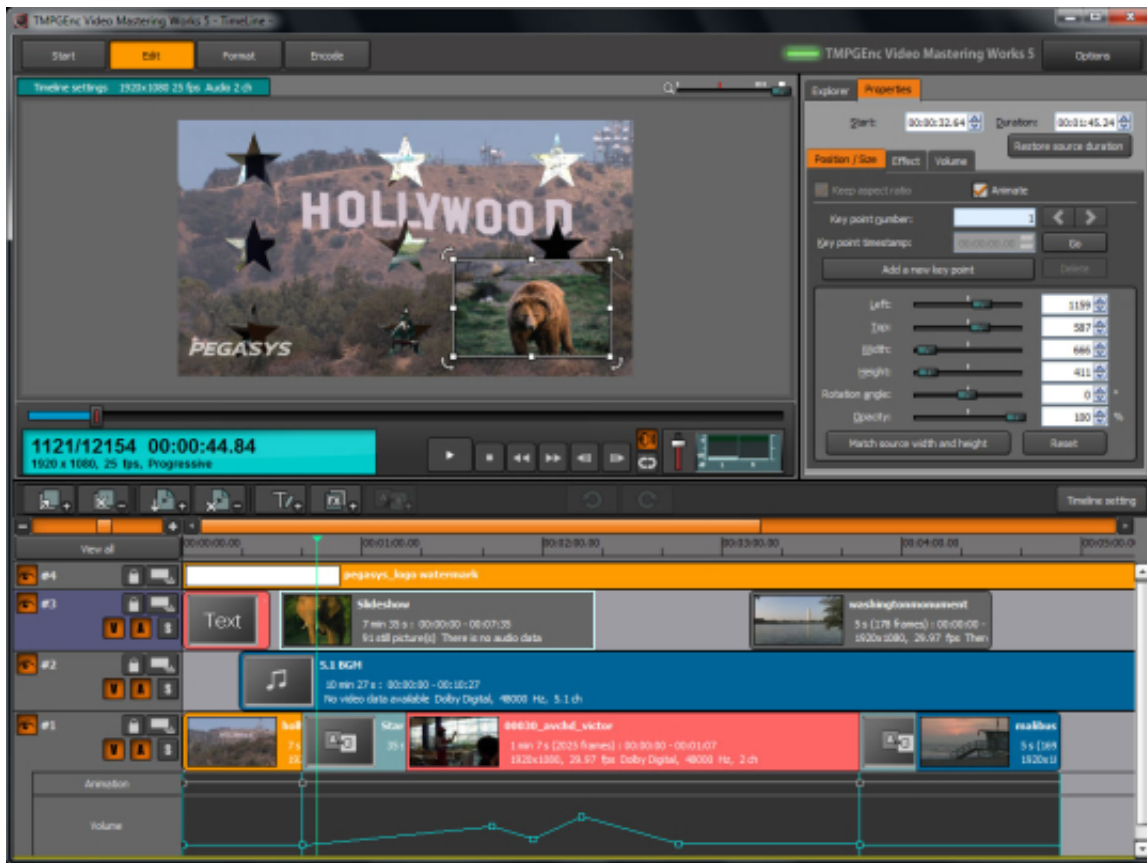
TMPGEnc Video Mastering Works 5 - TimeLine

Start
Edit
Format
Encode

TMPGEnc Video Mastering Works 5
Options

Timeline settings 1920x1080 25 fps Audio 2 ch

HOLLYWOOD
PEGASYS

1121/12154 00:00:44.84
1920 x 1080, 25 fps, Progressive

Explorer
Properties
Start: 00:00:32.64
Duration: 00:01:45.24
Restore source duration
Position / Size
Effect
Volume
Keep aspect ratio
Animate
Key point number: 1
Key point timestamp:
Go
Add a new key point
Delete
Left: 1159
Top: 587
Width: 666
Height: 411
Rotation angle: 0 °
Opacity: 100 %
Match source width and height
Reset

Timeline setting
View all
00:00:00.00
00:01:00.00
00:02:00.00
00:03:00.00
00:04:00.00
00:05:00.00

#4
pegasys_logo watermark
#3
Text
Slideshow
7 min 35 s : 00:00:00 - 00:07:35
91 still picture(s) There is no audio data
washingtonmonument
5 s (178 frames) : 00:00:00 -
1920x1080, 29.97 fps Then
#2
5.1 BGM
10 min 27 s : 00:00:00 - 00:10:27
No video data available Dolby Digital, 48000 Hz, 5.1 ch
#1
holl
7 s
192
Star
35 s
00030_avchd_victor
1 min 7 s (2025 frames) : 00:00:00 - 00:01:07
1920x1080, 29.97 fps Dolby Digital, 48000 Hz, 2 ch
malibus
5 s (169
1920x1
Animation
Volume